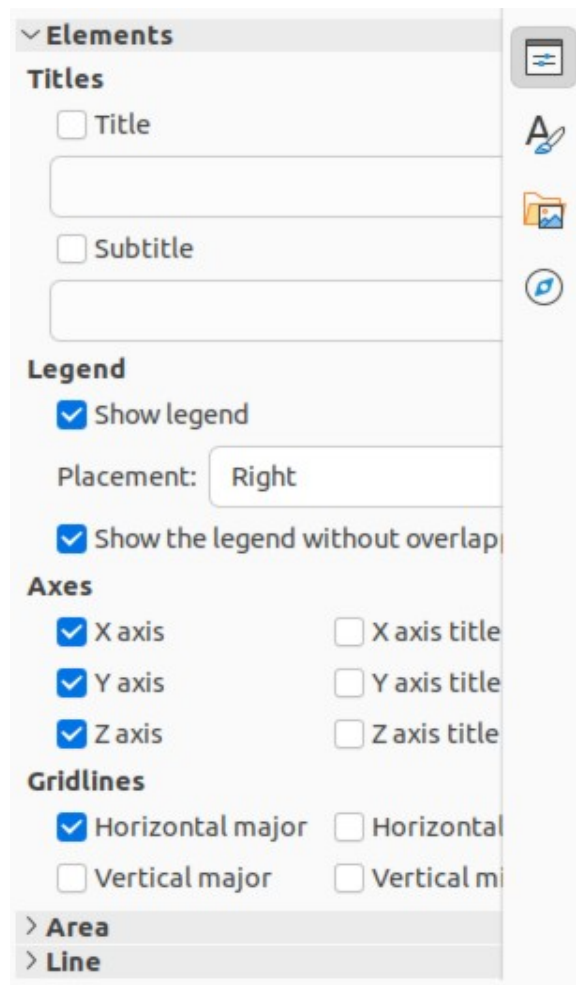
Elements
Titles
Title
Subtitle
Legend
Show legend
Placement: Right
Show the legend without overlap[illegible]
Axes
X axis
X axis title
Y axis
Y axis title
Z axis
Z axis title
Gridlines
Horizontal major
Horizontal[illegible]
Vertical major
Vertical mi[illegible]
Area
Line